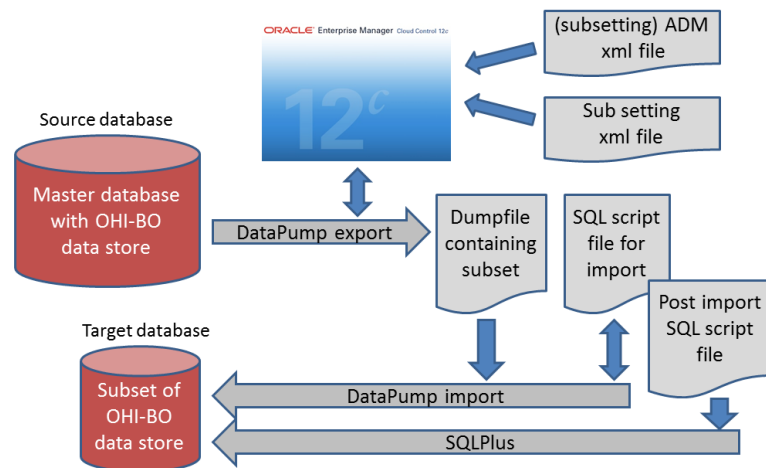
ORACLE Enterprise Manager Cloud Control 12c

12c

(subsetting) ADM xml file

Sub setting xml file

Source database

Master database with OHI-BO data store

DataPump export

Dumpfile containing subset

SQL script file for import

Post import SQL script file

Target database

Subset of OHI-BO data store

DataPump import

SQLPlus